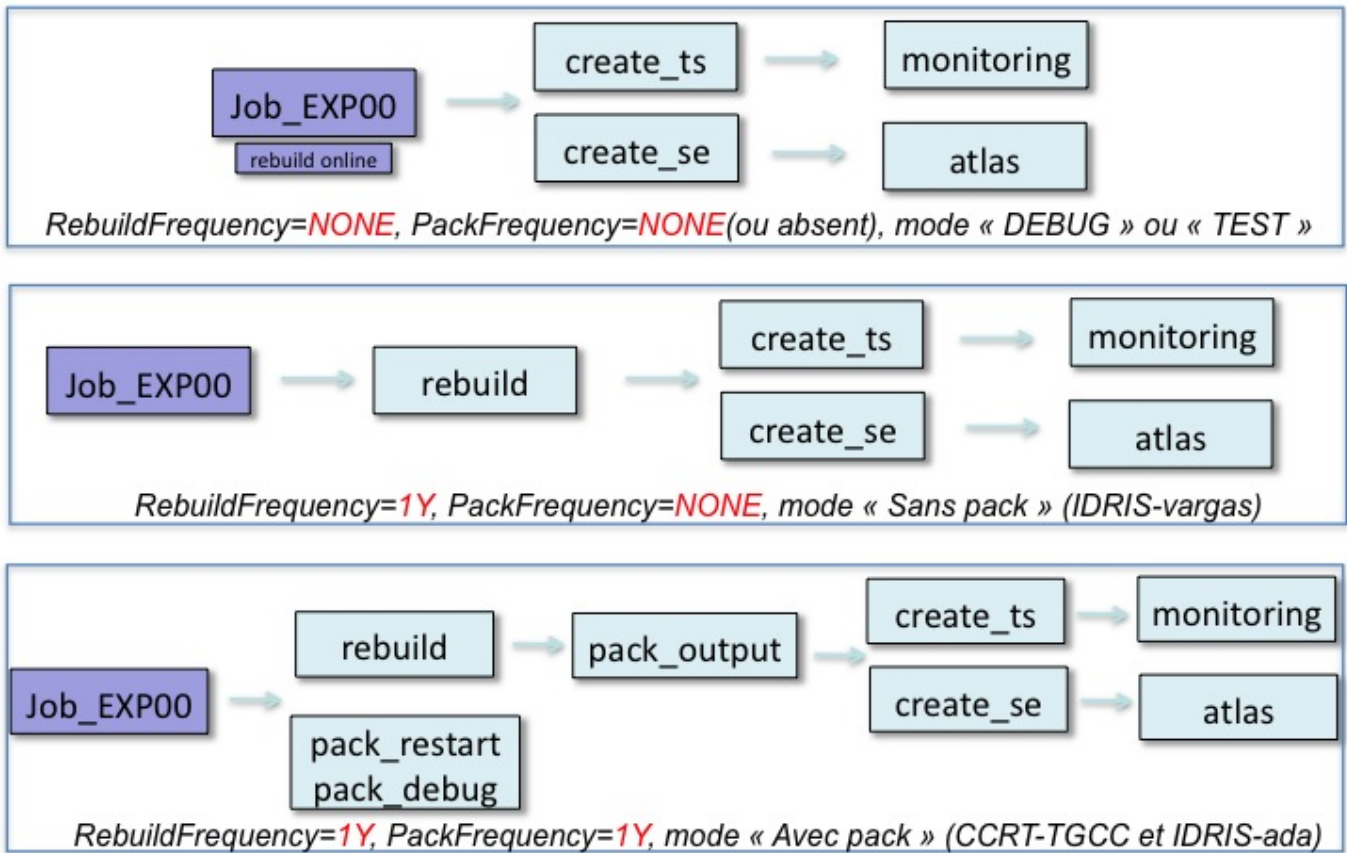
Job_EXP00

rebuild online

create_ts

monitoring

create_se

atlas

RebuildFrequency=NONE, PackFrequency=NONE(ou absent), mode « DEBUG » ou « TEST »

Job_EXP00

rebuild

create_ts

monitoring

create_se

atlas

RebuildFrequency=1Y, PackFrequency=NONE, mode « Sans pack » (IDRIS-vargas)

Job_EXP00

rebuild

pack_output

create_ts

monitoring

create_se

atlas

pack_restart
pack_debug

RebuildFrequency=1Y, PackFrequency=1Y, mode « Avec pack » (CCRT-TGCC et IDRIS-ada)